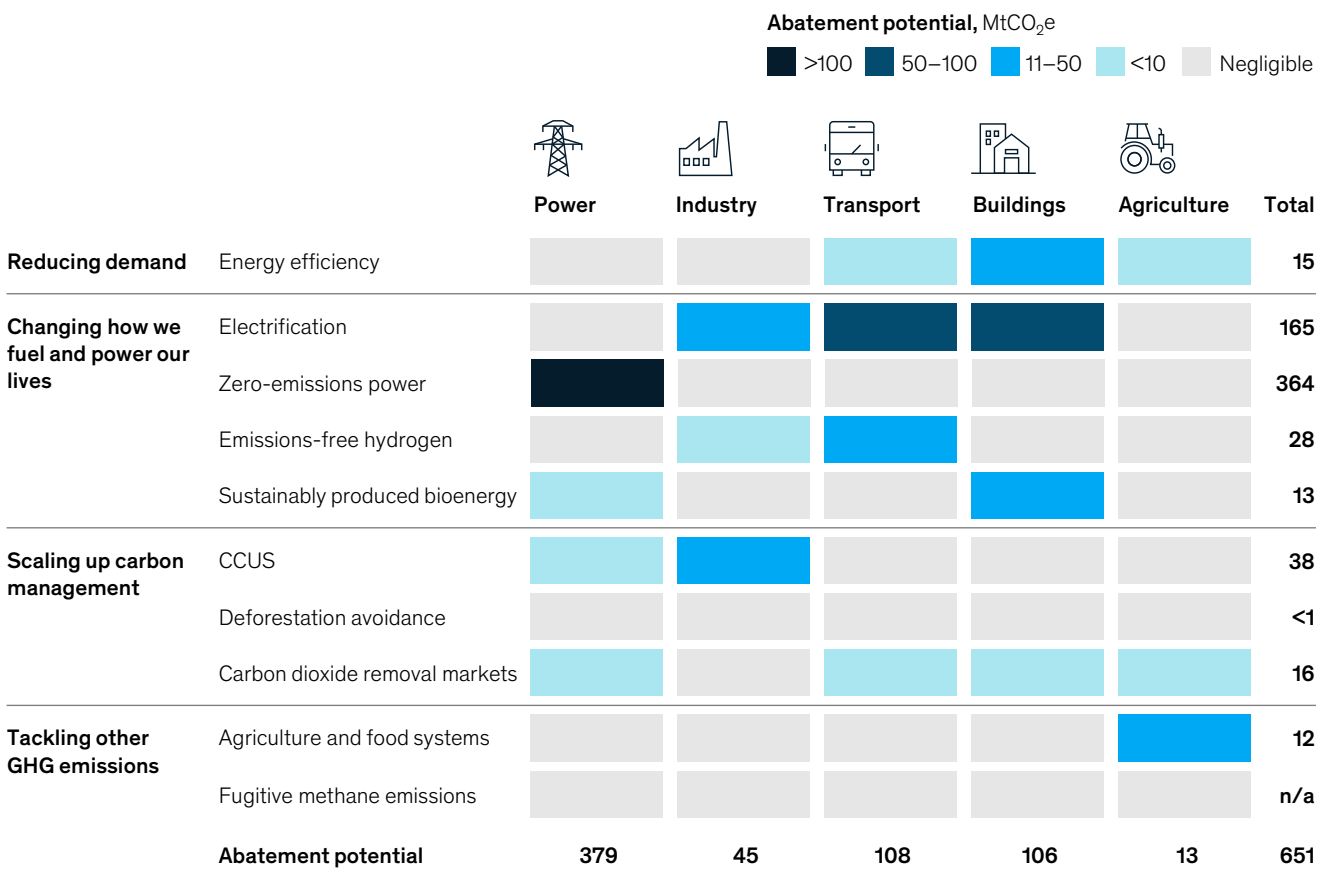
**Abatement potential,** $MtCO_2e$

>100 50–100 11–50 <10 Negligible

| | | Power | Industry | Transport | Buildings | Agriculture | Total |
|---|---|---|---|---|---|---|---|
| Reducing demand | Energy efficiency | | | | | | 15 |
| Changing how we fuel and power our lives | Electrification | | | | | | 165 |
| | Zero-emissions power | | | | | | 364 |
| | Emissions-free hydrogen | | | | | | 28 |
| | Sustainably produced bioenergy | | | | | | 13 |
| Scaling up carbon management | CCUS | | | | | | 38 |
| | Deforestation avoidance | | | | | | <1 |
| | Carbon dioxide removal markets | | | | | | 16 |
| Tackling other GHG emissions | Agriculture and food systems | | | | | | 12 |
| | Fugitive methane emissions | | | | | | n/a |
| | Abatement potential | 379 | 45 | 108 | 106 | 13 | 651 |